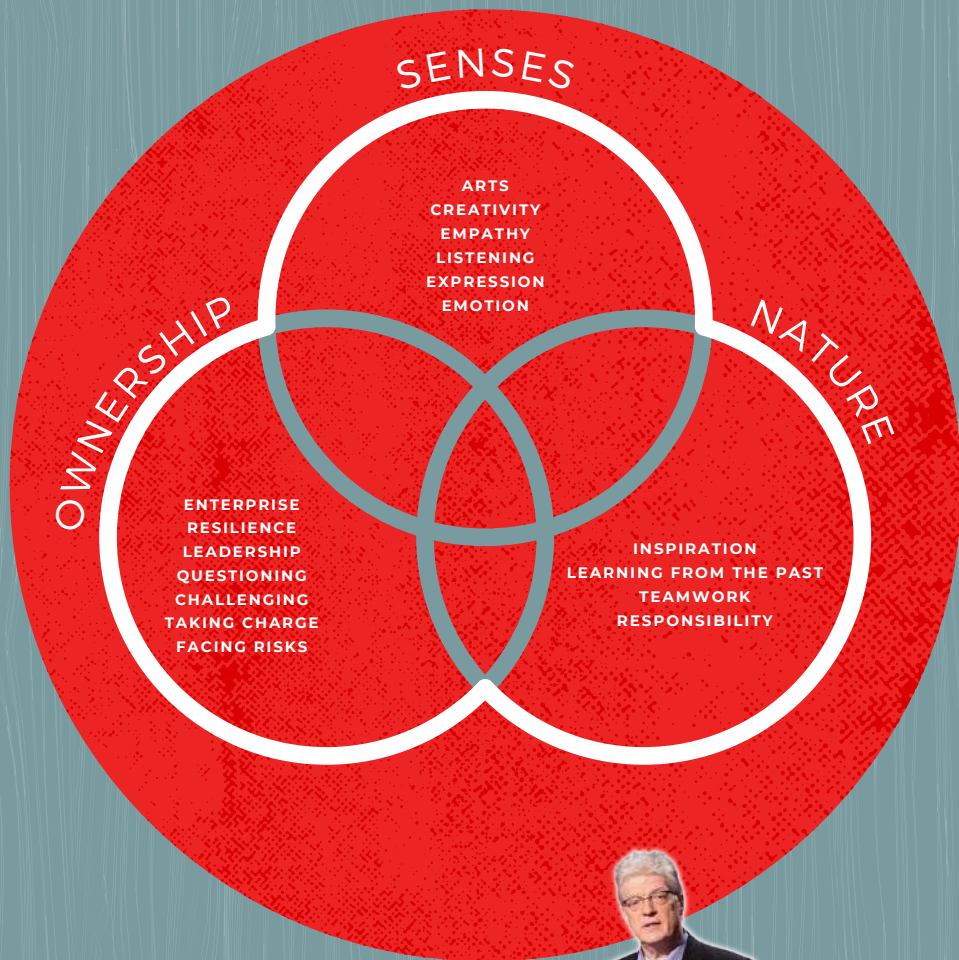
SENSES

ARTS
CREATIVITY
EMPATHY
LISTENING
EXPRESSION
EMOTION

OWNERSHIP

ENTERPRISE
RESILIENCE
LEADERSHIP
QUESTIONING
CHALLENGING
TAKING CHARGE
FACING RISKS

NATURE

INSPIRATION
LEARNING FROM THE PAST
TEAMWORK
RESPONSIBILITY